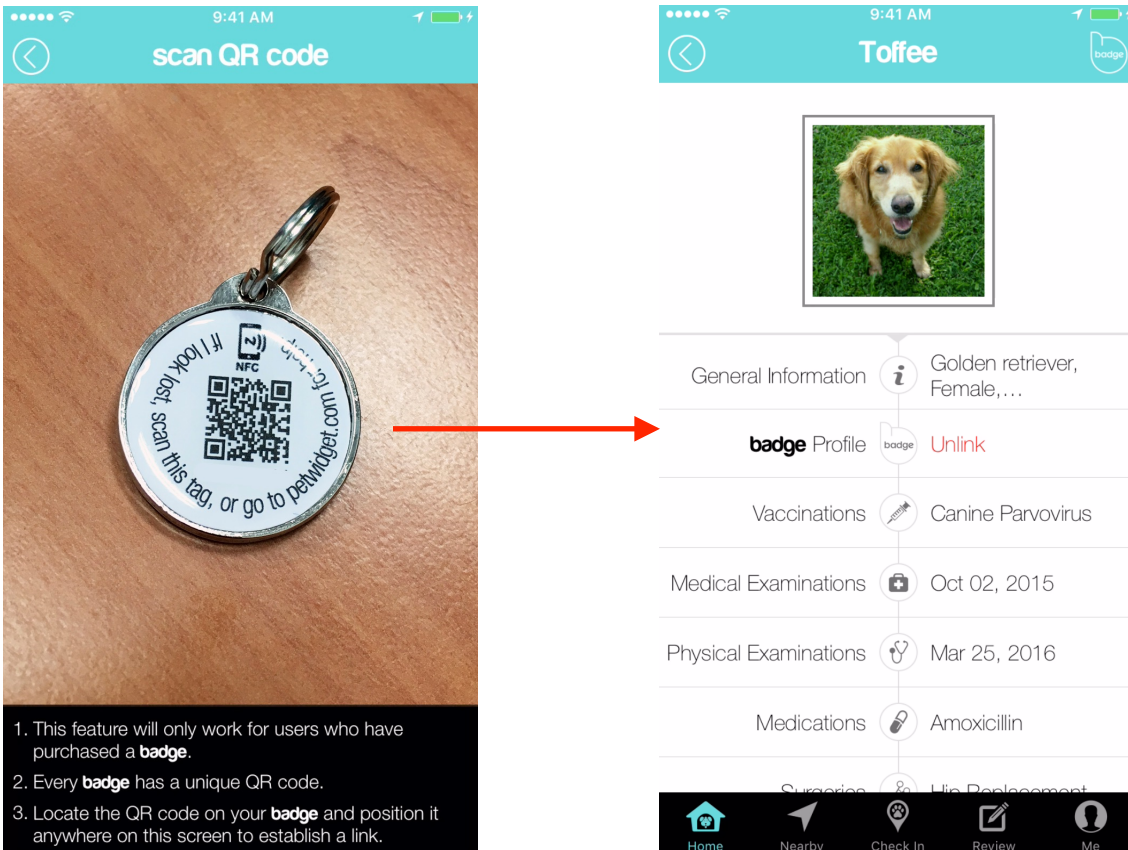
●●●●● 9:41 AM

scan QR code

NFC

If I look lost, scan this tag, or go to petwidget.com for help

1. This feature will only work for users who have purchased a badge.

2. Every badge has a unique QR code.

3. Locate the QR code on your badge and position it anywhere on this screen to establish a link.

●●●●● 9:41 AM

Toffee

badge

General Information | Golden retriever, Female,...
badge Profile | badge | Unlink
Vaccinations | Canine Parvovirus
Medical Examinations | Oct 02, 2015
Physical Examinations | Mar 25, 2016
Medications | Amoxicillin
Surgeries | Hip Replacement

Home Nearby Check In Review Me